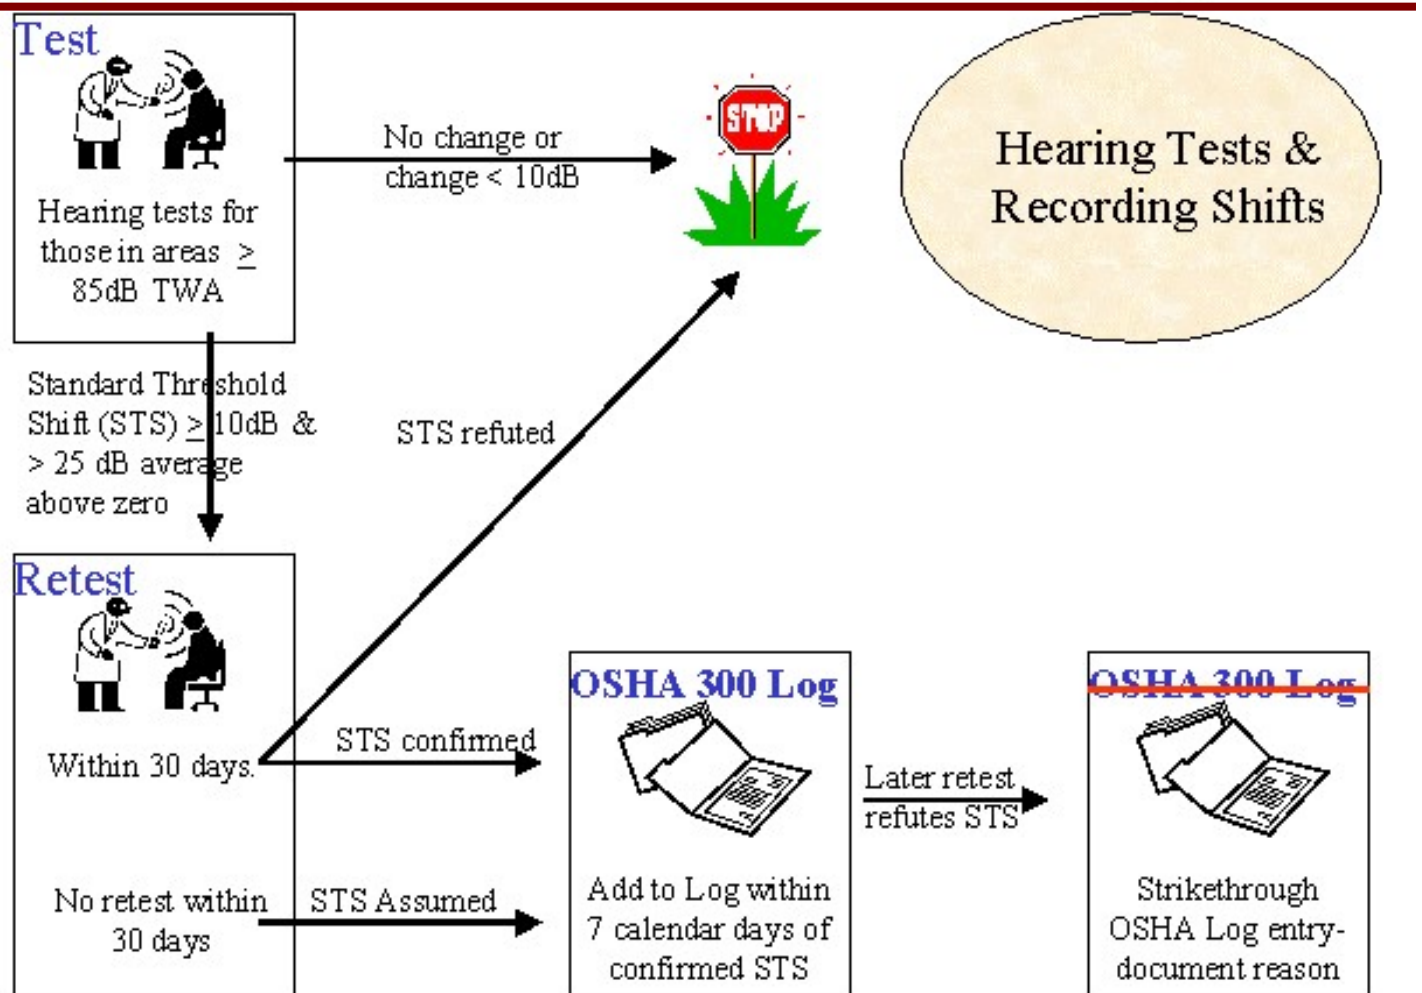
Test

Hearing tests for those in areas $\geq$ 85dB TWA

No change or change < 10dB

STOP

Hearing Tests & Recording Shifts

Standard Threshold Shift (STS) $\geq$ 10dB & > 25 dB average above zero

STS refuted

Retest

Within 30 days.

STS confirmed

No retest within 30 days

STS Assumed

OSHA 300 Log

Add to Log within 7 calendar days of confirmed STS

Later retest refutes STS

~~OSHA 300 Log~~

Strikethrough OSHA Log entry-document reason